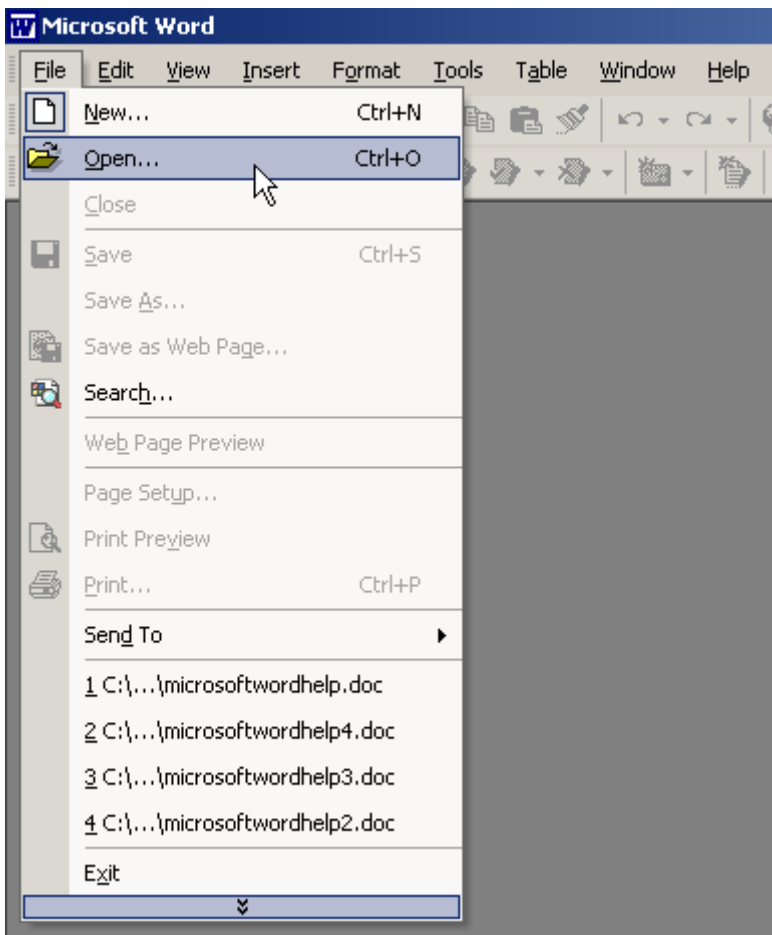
Microsoft Word

File Edit View Insert Format Tools Table Window Help

New... Ctrl+N
Open... Ctrl+O
Close
Save Ctrl+S
Save As...
Save as Web Page...
Search...
Web Page Preview
Page Setup...
Print Preview
Print... Ctrl+P
Send To
1 C:\...\microsoftwordhelp.doc
2 C:\...\microsoftwordhelp4.doc
3 C:\...\microsoftwordhelp3.doc
4 C:\...\microsoftwordhelp2.doc
Exit